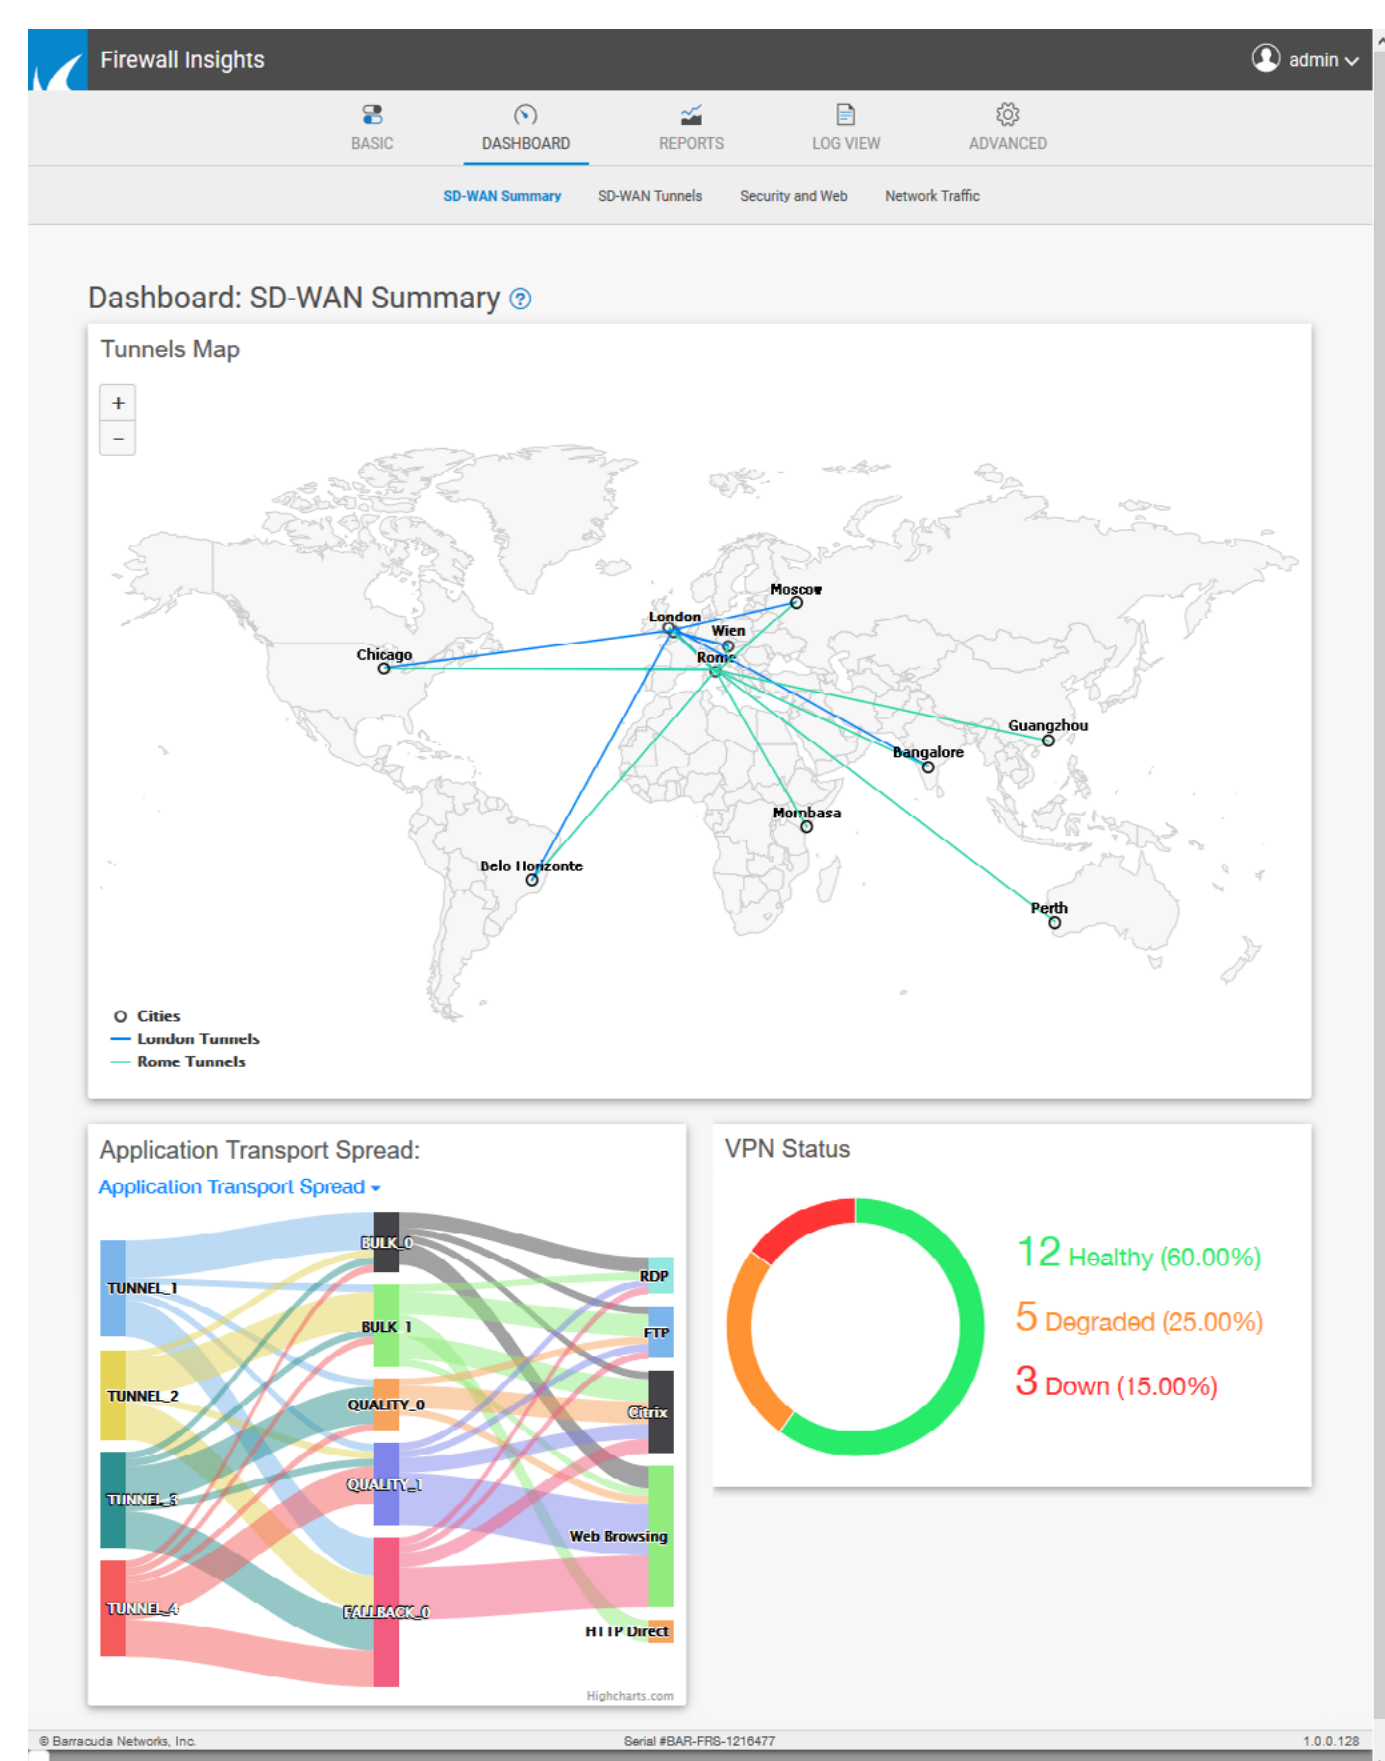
Firewall Insights

admin

BASIC
DASHBOARD
REPORTS
LOG VIEW
ADVANCED

SD-WAN Summary
SD-WAN Tunnels
Security and Web
Network Traffic

Dashboard: SD-WAN Summary

Tunnels Map

+
−

Moscow
London
Wien
Rome
Chicago
Guangzhou
Bangalore
Mombasa
Belo Horizonte
Perth

Cities
London Tunnels
Rome Tunnels

Application Transport Spread:
Application Transport Spread

TUNNEL_1
TUNNEL_2
TUNNEL_3
TUNNEL_4
BULK_0
BULK_1
QUALITY_0
QUALITY_1
FALLBACK_0
RDP
FTP
Citrix
Web Browsing
HTTP Direct

Highcharts.com

VPN Status

12 Healthy (60.00%)
5 Degraded (25.00%)
3 Down (15.00%)

© Barracuda Networks, Inc.
Serial #BAR-FRS-1216477
1.0.0.128